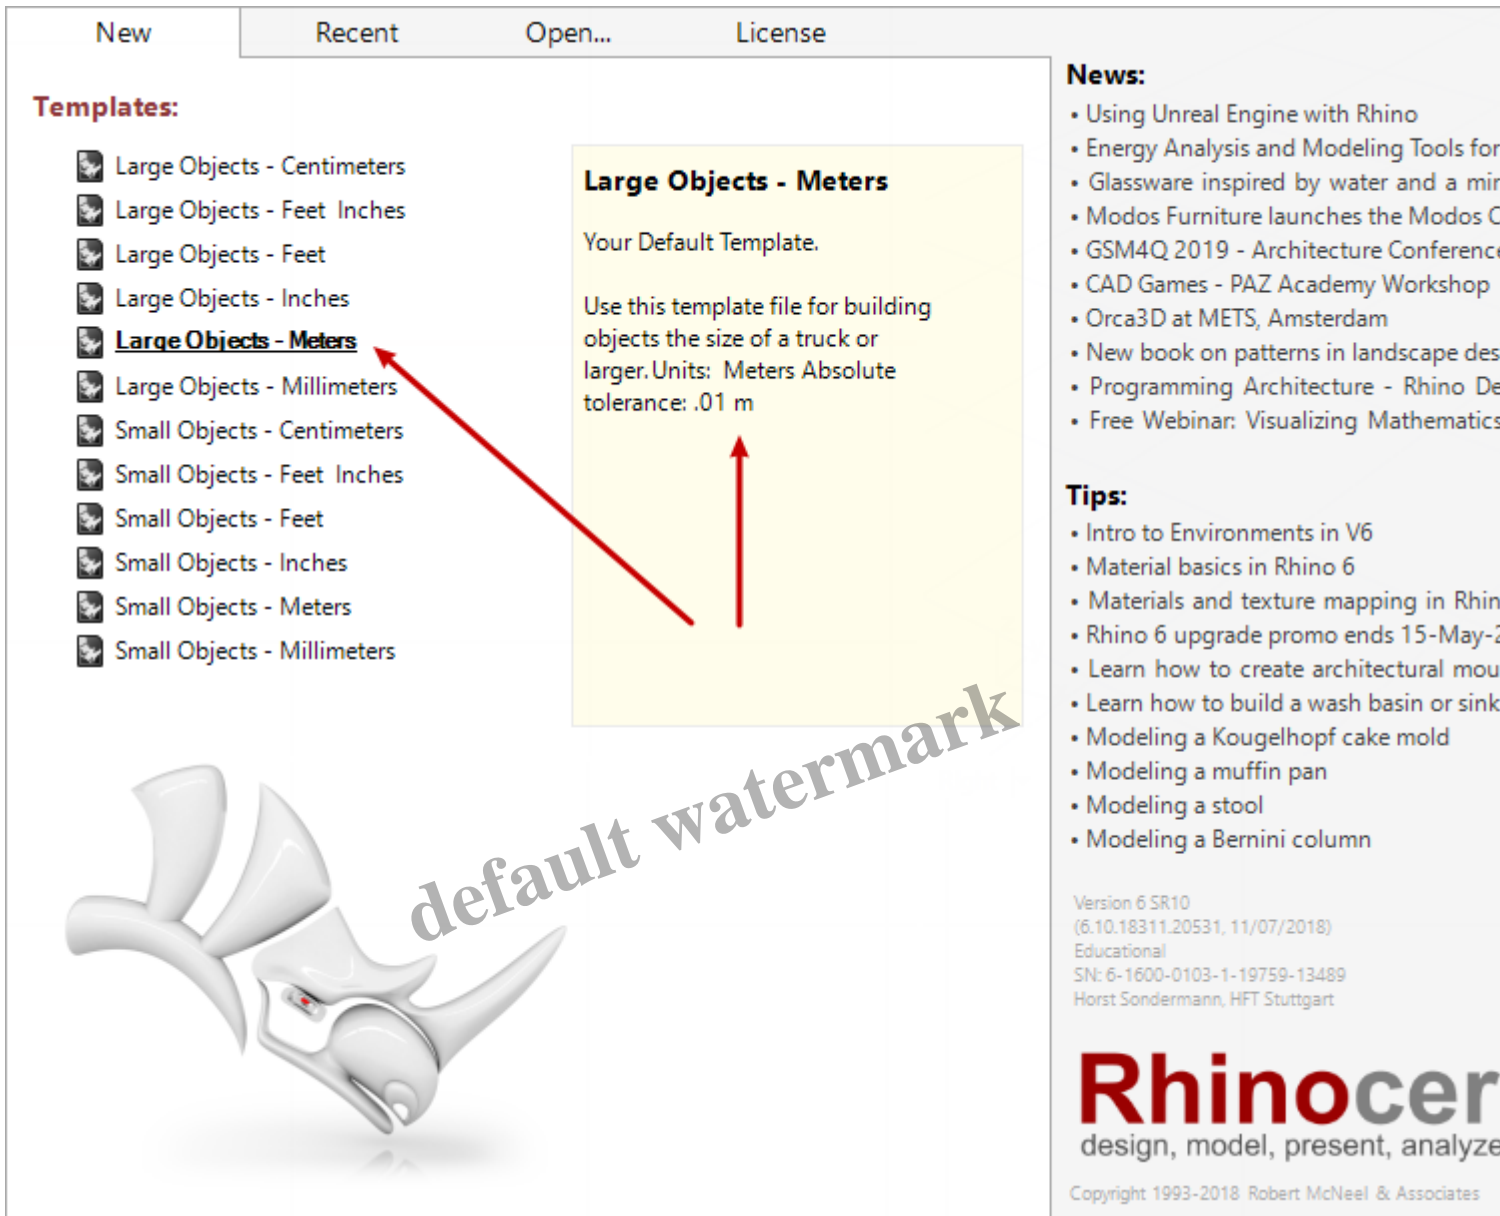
New | Recent | Open... | License

Templates:

Large Objects - Centimeters
Large Objects - Feet Inches
Large Objects - Feet
Large Objects - Inches
Large Objects - Meters
Large Objects - Millimeters
Small Objects - Centimeters
Small Objects - Feet Inches
Small Objects - Feet
Small Objects - Inches
Small Objects - Meters
Small Objects - Millimeters

Large Objects - Meters

Your Default Template.

Use this template file for building objects the size of a truck or larger. Units: Meters Absolute tolerance: .01 m

default watermark

News:
• Using Unreal Engine with Rhino
• Energy Analysis and Modeling Tools for
• Glassware inspired by water and a mir
• Modos Furniture launches the Modos C
• GSM4Q 2019 - Architecture Conferenc
• CAD Games - PAZ Academy Workshop
• Orca3D at METS, Amsterdam
• New book on patterns in landscape des
• Programming Architecture - Rhino De
• Free Webinar: Visualizing Mathematics

Tips:
• Intro to Environments in V6
• Material basics in Rhino 6
• Materials and texture mapping in Rhin
• Rhino 6 upgrade promo ends 15-May-2
• Learn how to create architectural mou
• Learn how to build a wash basin or sink
• Modeling a Kougelhopf cake mold
• Modeling a muffin pan
• Modeling a stool
• Modeling a Bernini column

Version 6 SR10
(6.10.18311.20531, 11/07/2018)
Educational
SN: 6-1600-0103-1-19759-13489
Horst Sondermann, HFT Stuttgart

Rhinocer
design, model, present, analyze

Copyright 1993-2018 Robert McNeel & Associates